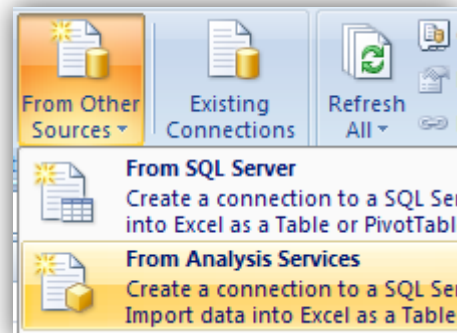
From Other Sources

Existing Connections

Refresh All

From SQL Server
Create a connection to a SQL Ser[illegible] into Excel as a Table or PivotTabl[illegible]

From Analysis Services
Create a connection to a SQL Ser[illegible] Import data into Excel as a Table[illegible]